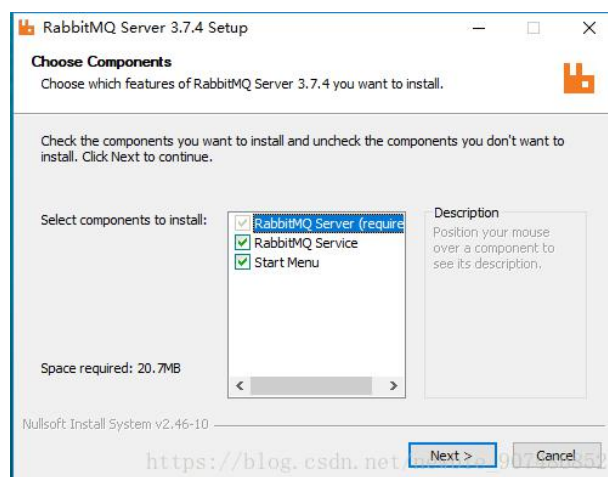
RabbitMQ Server 3.7.4 Setup

Choose Components
Choose which features of RabbitMQ Server 3.7.4 you want to install.

Check the components you want to install and uncheck the components you don't want to install. Click Next to continue.

Select components to install:

RabbitMQ Server (require
RabbitMQ Service
Start Menu

Description
Position your mouse over a component to see its description.

Space required: 20.7MB

Nullsoft Install System v2.46-10

Next >
Cancel

https://blog.csdn.net/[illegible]